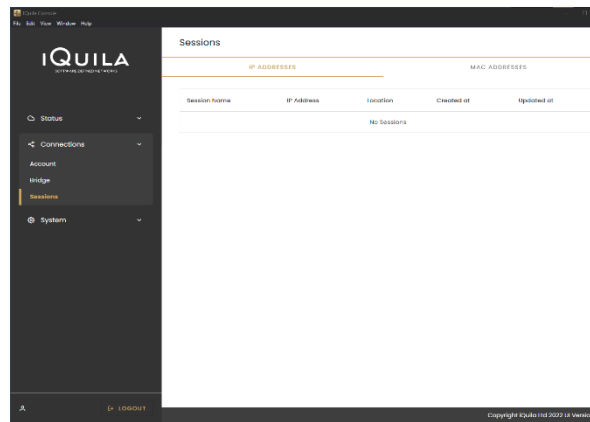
iQuila Console
File Edit View Window Help

IQUILA
SOFTWARE DEFINED NETWORKS

Status
Connections
Account
Bridge
Sessions
System

LOGOUT

Sessions

IP ADDRESSES
MAC ADDRESSES

| Session Name | IP Address | Location | Created at | Updated at |
|---|---|---|---|---|
| | | No Sessions | | |

Copyright iQuila Ltd 2022 UI Versio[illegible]